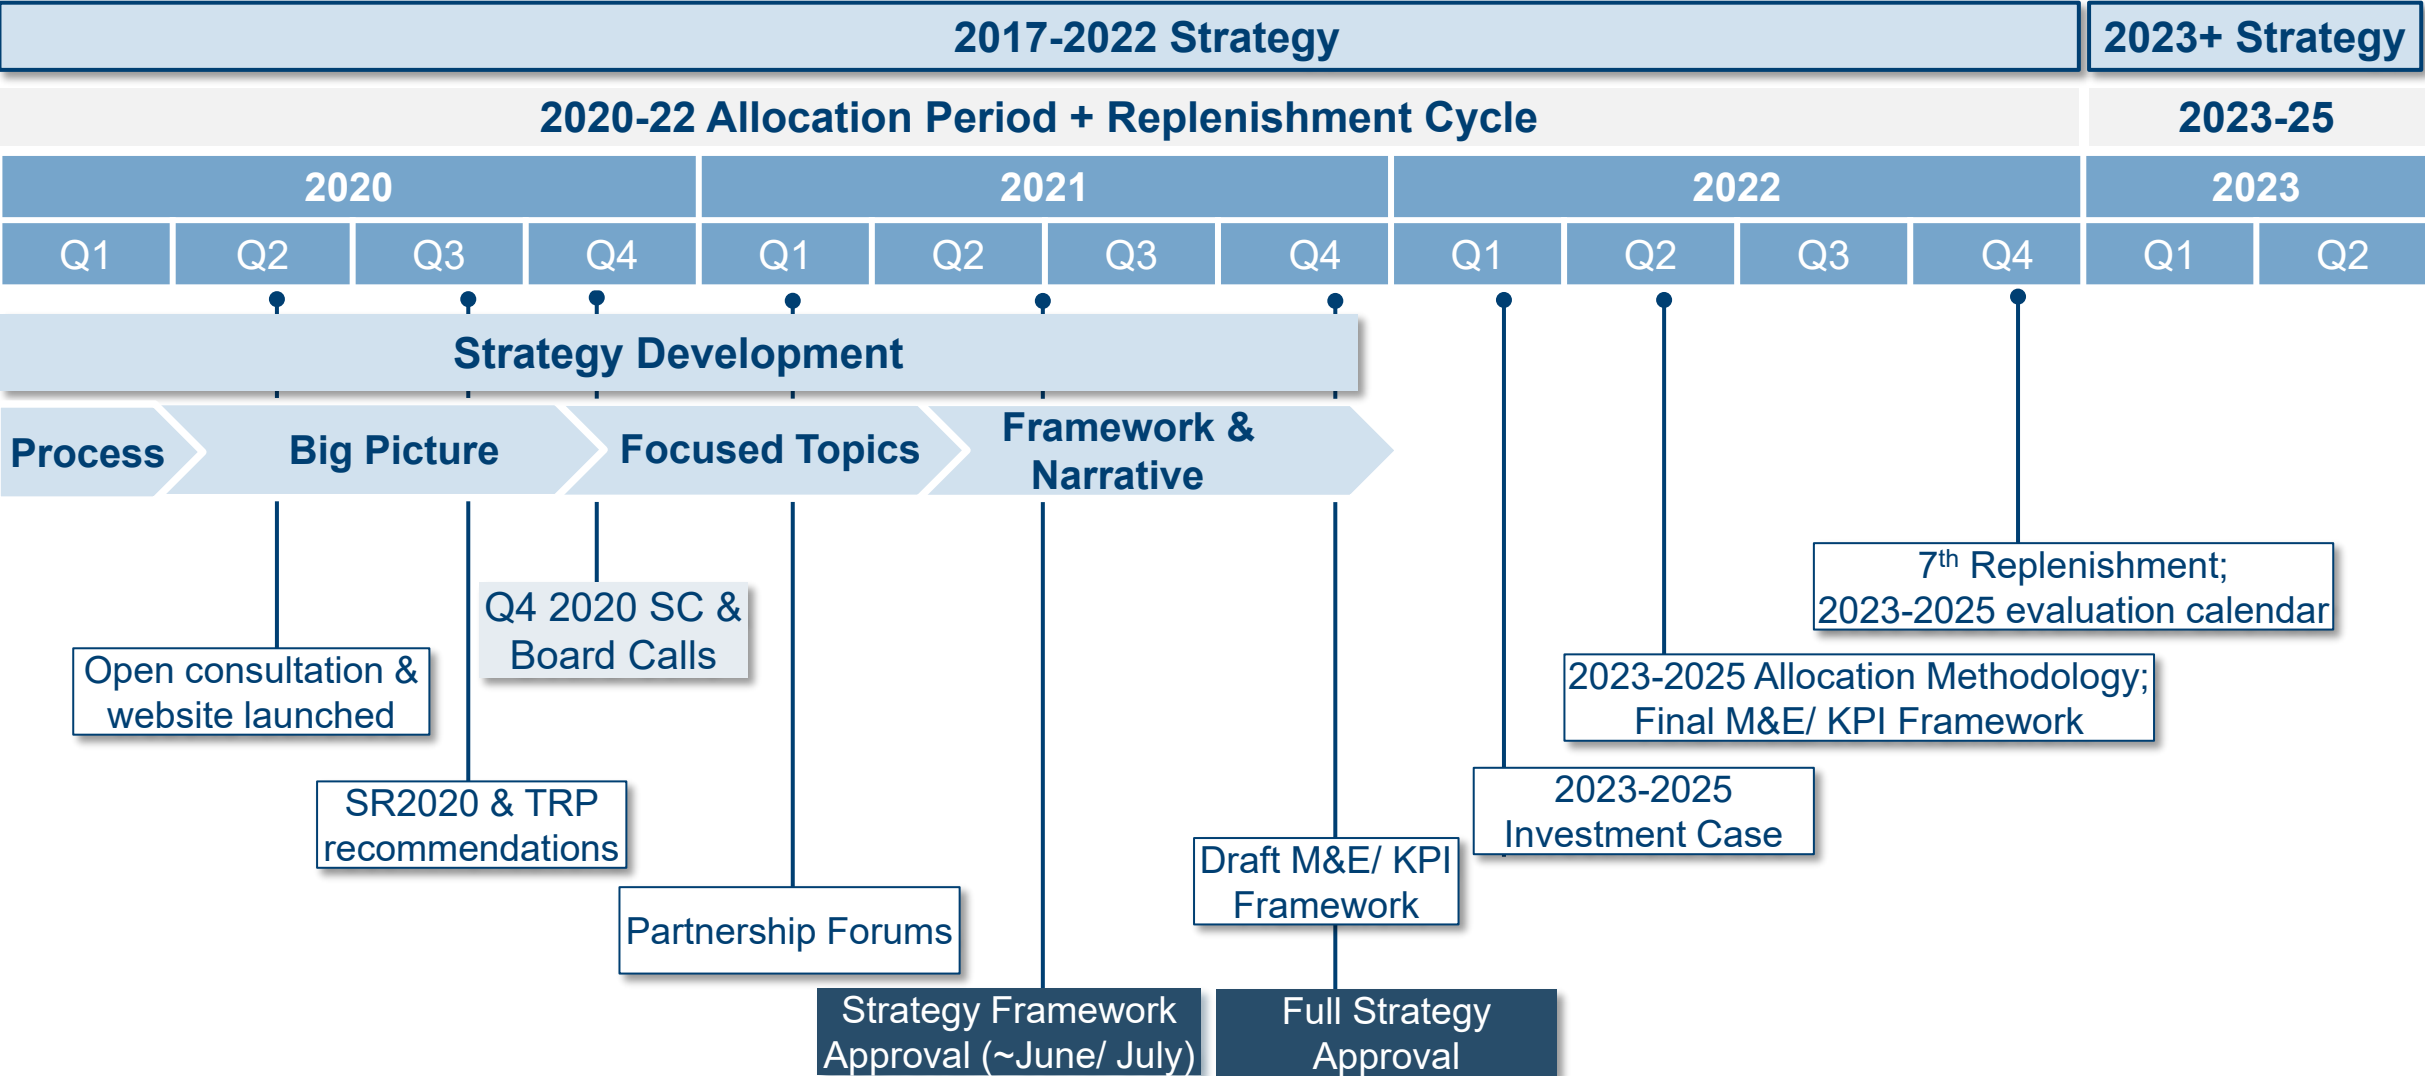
2017-2022 Strategy

2023+ Strategy

2020-22 Allocation Period + Replenishment Cycle

2023-25

| 2020 | | | | 2021 | | | | 2022 | | | | 2023 | |
|---|---|---|---|---|---|---|---|---|---|---|---|---|---|
| Q1 | Q2 | Q3 | Q4 | Q1 | Q2 | Q3 | Q4 | Q1 | Q2 | Q3 | Q4 | Q1 | Q2 |

Strategy Development

Process

Big Picture

Focused Topics

Framework & Narrative

$7^{th}$ Replenishment; 2023-2025 evaluation calendar

Q4 2020 SC & Board Calls

2023-2025 Allocation Methodology; Final M&E/ KPI Framework

Open consultation & website launched

2023-2025 Investment Case

SR2020 & TRP recommendations

Draft M&E/ KPI Framework

Partnership Forums

Strategy Framework Approval (~June/ July)

Full Strategy Approval